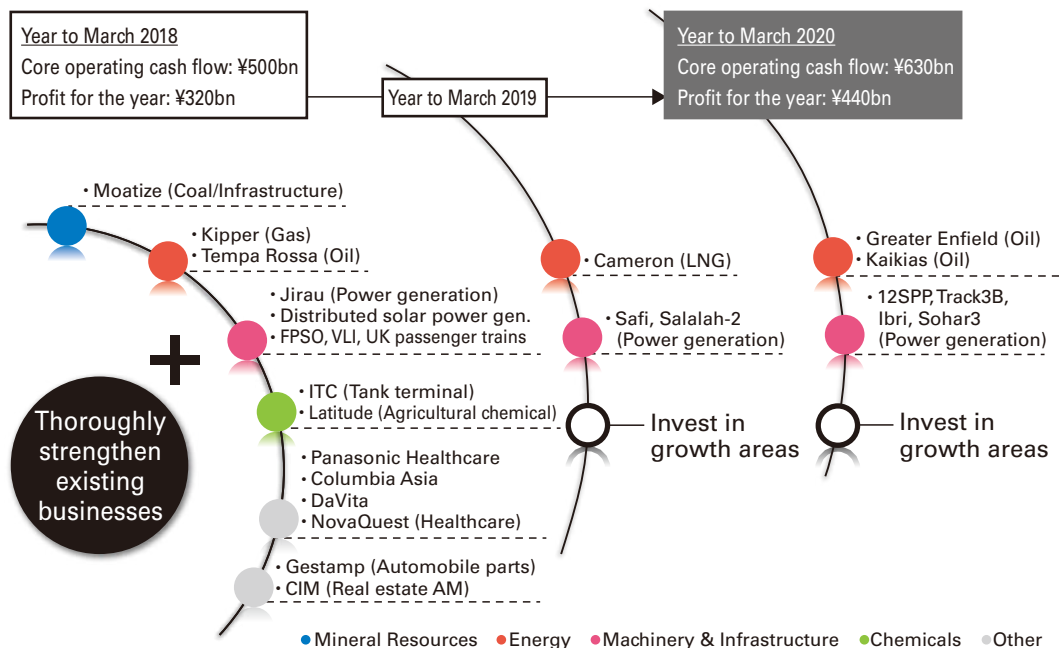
Year to March 2018
Core operating cash flow: ¥500bn
Profit for the year: ¥320bn

Year to March 2019

Year to March 2020
Core operating cash flow: ¥630bn
Profit for the year: ¥440bn

• Moatize (Coal/Infrastructure)

• Kipper (Gas)
• Tempa Rossa (Oil)

• Jirau (Power generation)
• Distributed solar power gen.
• FPSO, VLI, UK passenger trains

• ITC (Tank terminal)
• Latitude (Agricultural chemical)

• Panasonic Healthcare
• Columbia Asia
• DaVita
• NovaQuest (Healthcare)

• Gestamp (Automobile parts)
• CIM (Real estate AM)

Thoroughly strengthen existing businesses

• Cameron (LNG)

• Safi, Salalah-2 (Power generation)

Invest in growth areas

• Greater Enfield (Oil)
• Kaikias (Oil)

• 12SPP, Track3B, Ibri, Sohar3 (Power generation)

Invest in growth areas

• Mineral Resources • Energy • Machinery & Infrastructure • Chemicals • Other